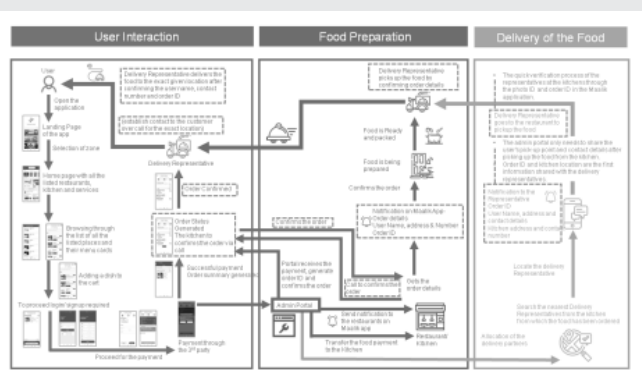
User Interaction

Food Preparation

Delivery of the Food

User

Open the application

Landing Page of the app

Selection of zone

Home page with all the listed restaurants, kitchen and services

Browsing through the list of all the listed places and their menu cards

Adding a dish to the cart

To proceed login/ signup required

Proceed for the payment

Payment through the 3rd party

Successful payment Order summary generated

Order Status: Generated Then Admin confirms the order via call

Order Confirmed

Delivery Representative

Delivery Representative delivers the food to the exact given location after confirming the user name, contact number and order ID

(Establish contact to the customer over call for the exact location)

Delivery Representative picks up the food by confirming order details

Food is Ready and packed

Food is being prepared

Confirm the order

Notification on Mobile App Order details: User Name, address & Number Order ID

Verify the order details

Call to confirm the order

Admin Portal

Portal receives the payment, generate order ID and confirm the order

Send notification to the restaurant on Mobile app

Transfer the food payment to the Kitchen

Restaurant/ Kitchen

The quick verification process of the representative at the kitchen through the photo ID and order ID in the Mobile application

Delivery Representative greets the restaurant to pickup the food

The admin portal only needs to share the user's pickup point and contact details after picking up the food from the kitchen. Order ID and kitchen location are the first information shared with the delivery representative.

Notification to the Representative Order ID User Name, address and contact details Kitchen address and contact number

Locate the delivery Representative

Search the nearest Delivery Representative from the kitchen from which the food has been ordered

Allocation of the delivery partners